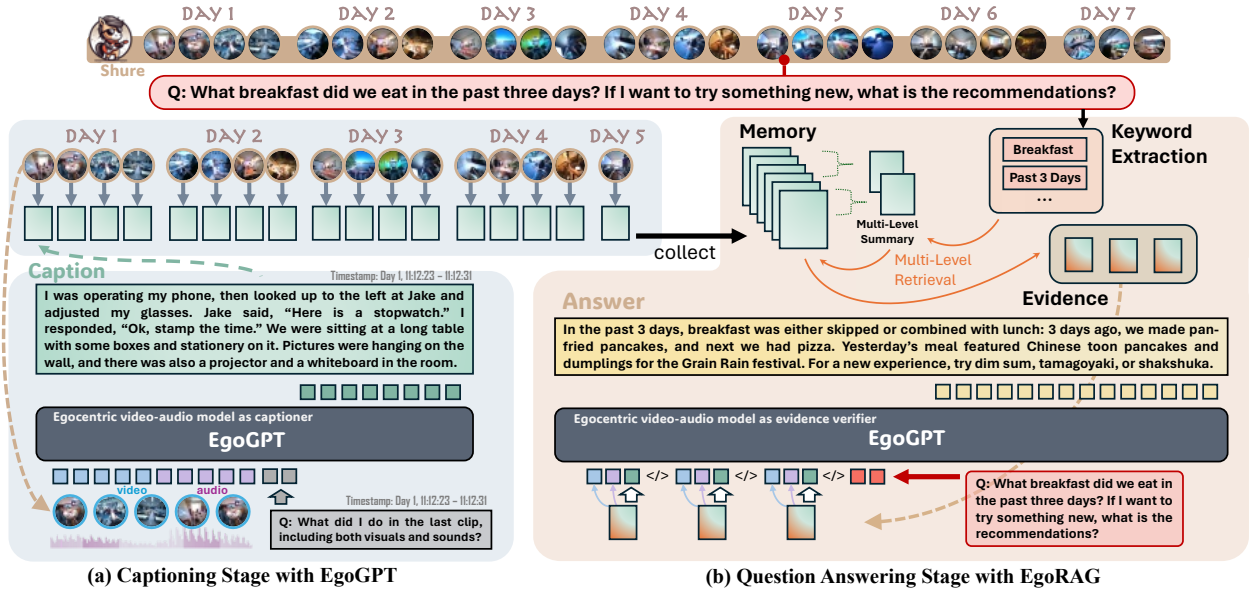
Shure

DAY 1 DAY 2 DAY 3 DAY 4 DAY 5 DAY 6 DAY 7

Q: What breakfast did we eat in the past three days? If I want to try something new, what is the recommendations?

DAY 1 DAY 2 DAY 3 DAY 4 DAY 5

collect

Caption

Timestamp: Day 1, 11:12:23 – 11:12:31

I was operating my phone, then looked up to the left at Jake and adjusted my glasses. Jake said, “Here is a stopwatch.” I responded, “Ok, stamp the time.” We were sitting at a long table with some boxes and stationery on it. Pictures were hanging on the wall, and there was also a projector and a whiteboard in the room.

Egocentric video-audio model as captioner

EgoGPT

video audio

Timestamp: Day 1, 11:12:23 – 11:12:31

Q: What did I do in the last clip, including both visuals and sounds?

(a) Captioning Stage with EgoGPT

Memory

Multi-Level Summary

Keyword Extraction

Breakfast

Past 3 Days

...

Multi-Level Retrieval

Evidence

Answer

In the past 3 days, breakfast was either skipped or combined with lunch: 3 days ago, we made pan-fried pancakes, and next we had pizza. Yesterday’s meal featured Chinese toon pancakes and dumplings for the Grain Rain festival. For a new experience, try dim sum, tamagoyaki, or shakshuka.

Egocentric video-audio model as evidence verifier

EgoGPT

</> </> </>

Q: What breakfast did we eat in the past three days? If I want to try something new, what is the recommendations?

(b) Question Answering Stage with EgoRAG